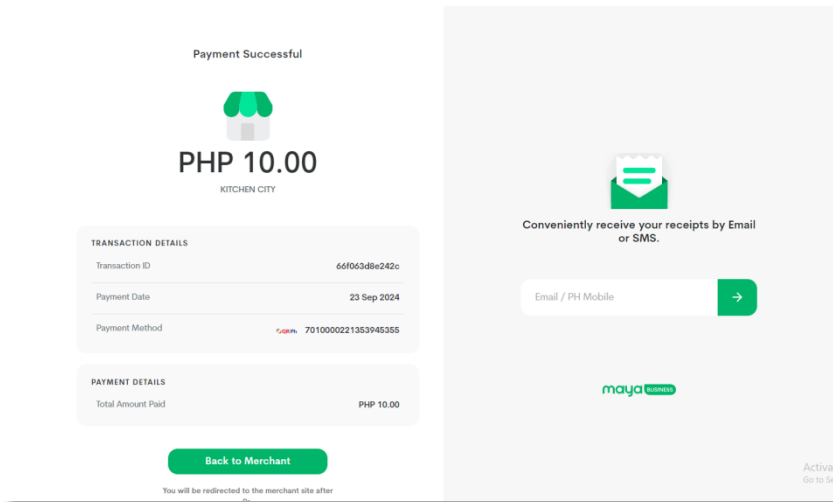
Payment Successful

PHP 10.00

KITCHEN CITY

TRANSACTION DETAILS

| | |
|---|---|
| Transaction ID | 66f063d8e242c |
| Payment Date | 23 Sep 2024 |
| Payment Method | QR Ph 7010000221353945355 |

PAYMENT DETAILS

| | |
|---|---|
| Total Amount Paid | PHP 10.00 |

Back to Merchant

You will be redirected to the merchant site after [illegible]

Conveniently receive your receipts by Email or SMS.

Email / PH Mobile

→

maya BUSINESS

Activa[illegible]
Go to S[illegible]